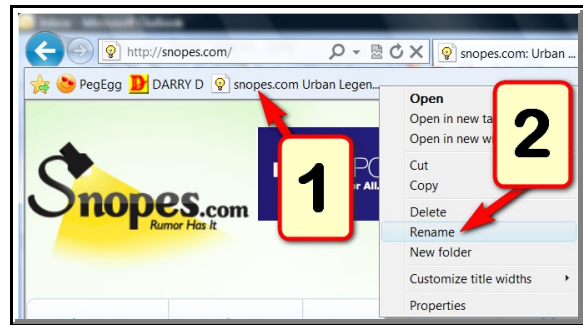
http://snopes.com/

snopes.com: Urban ...

PegEgg

DARRY D

snopes.com Urban Legen...

Open

Open in new ta

Open in new w

Cut

Copy

Delete

Rename

New folder

Customize title widths

Properties

1

2

Snopes.com

Rumor Has It

or All.